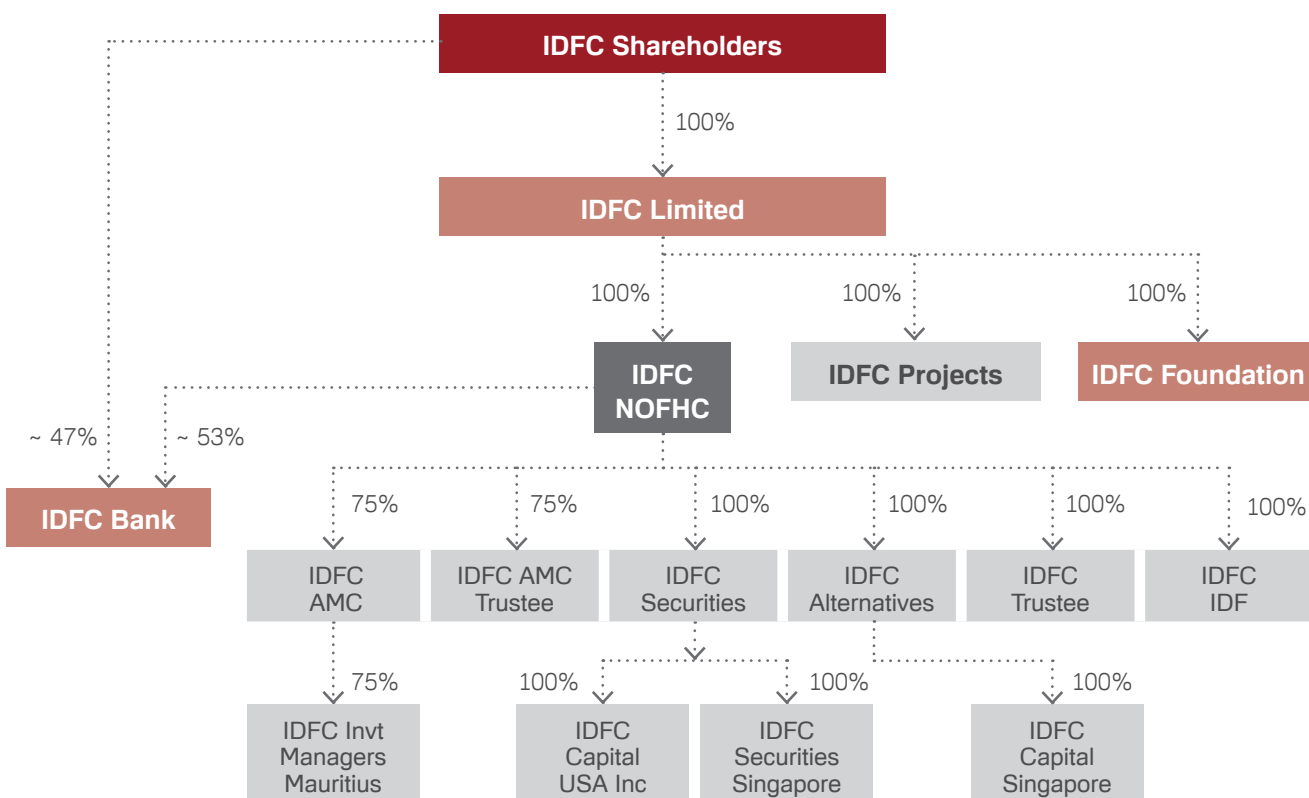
IDFC Shareholders

100%

IDFC Limited

100%

100%

100%

IDFC NOFHC

IDFC Projects

IDFC Foundation

~ 47%

~ 53%

IDFC Bank

75%

75%

100%

100%

100%

100%

IDFC AMC

IDFC AMC Trustee

IDFC Securities

IDFC Alternatives

IDFC Trustee

IDFC IDF

75%

100%

100%

100%

IDFC Invt Managers Mauritius

IDFC Capital USA Inc

IDFC Securities Singapore

IDFC Capital Singapore